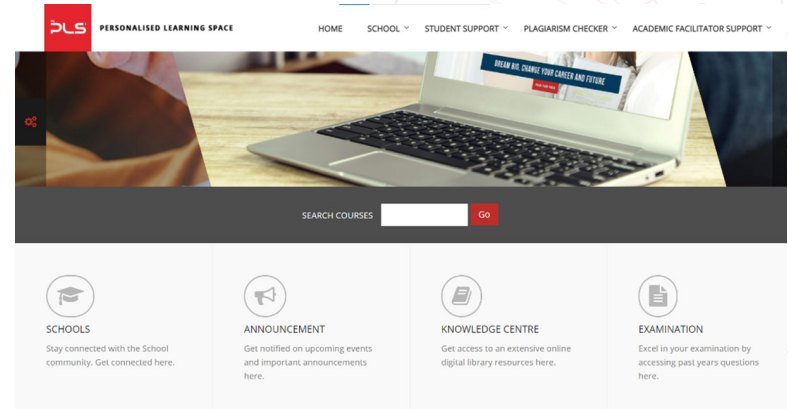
PLS PERSONALISED LEARNING SPACE

HOME SCHOOL STUDENT SUPPORT PLAGIARISM CHECKER ACADEMIC FACILITATOR SUPPORT

DREAM BIG, CHANGE YOUR CAREER AND FUTURE

SEARCH COURSES Go

SCHOOLS
Stay connected with the School community. Get connected here.

ANNOUNCEMENT
Get notified on upcoming events and important announcements here.

KNOWLEDGE CENTRE
Get access to an extensive online digital library resources here.

EXAMINATION
Excel in your examination by accessing past years questions here.